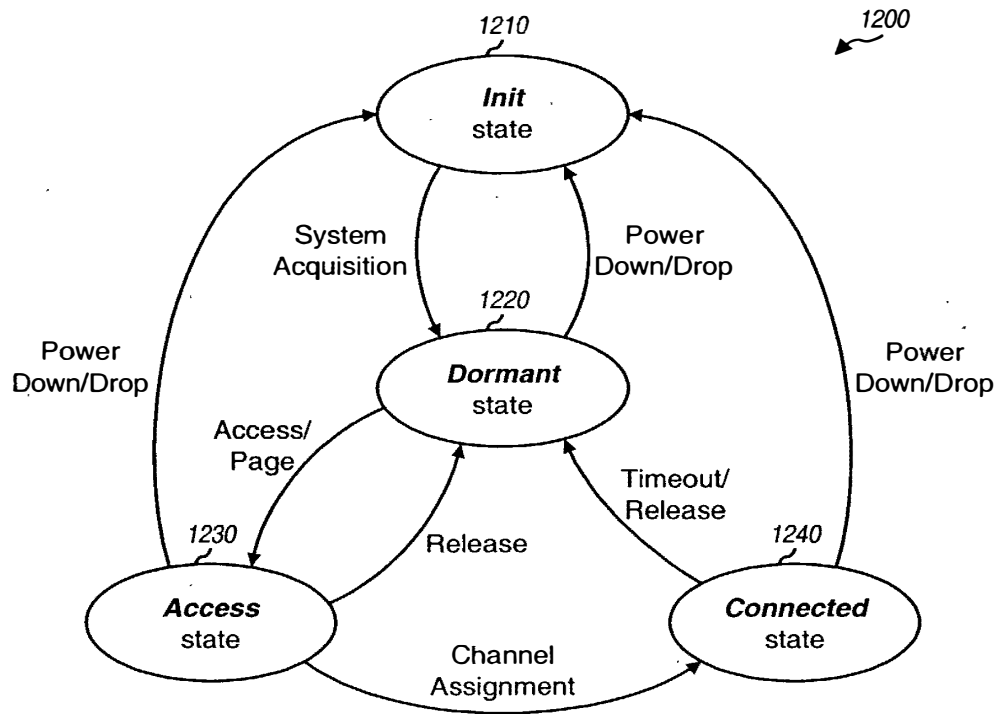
1200

1210

Init
state

System
Acquisition

Power
Down/Drop

1220

Dormant
state

Power
Down/Drop

Power
Down/Drop

Access/
Page

Timeout/
Release

Release

1230

Access
state

1240

Connected
state

Channel
Assignment